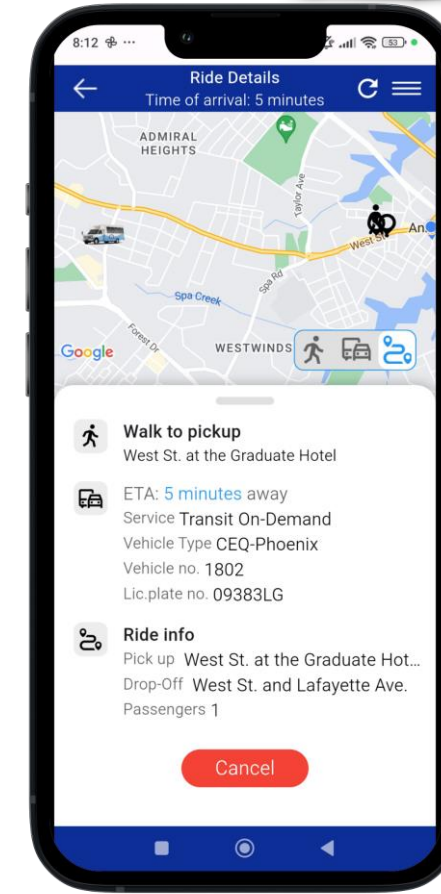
8:12 ···

Ride Details
Time of arrival: 5 minutes

ADMIRAL HEIGHTS
Taylor Ave
West St
An
Spa Creek
Spa Rd
Forest Dr
WESTWINDS
Google

Walk to pickup
West St. at the Graduate Hotel

ETA: 5 minutes away
Service Transit On-Demand
Vehicle Type CEQ-Phoenix
Vehicle no. 1802
Lic.plate no. 09383LG

Ride info
Pick up West St. at the Graduate Hot...
Drop-Off West St. and Lafayette Ave.
Passengers 1

Cancel